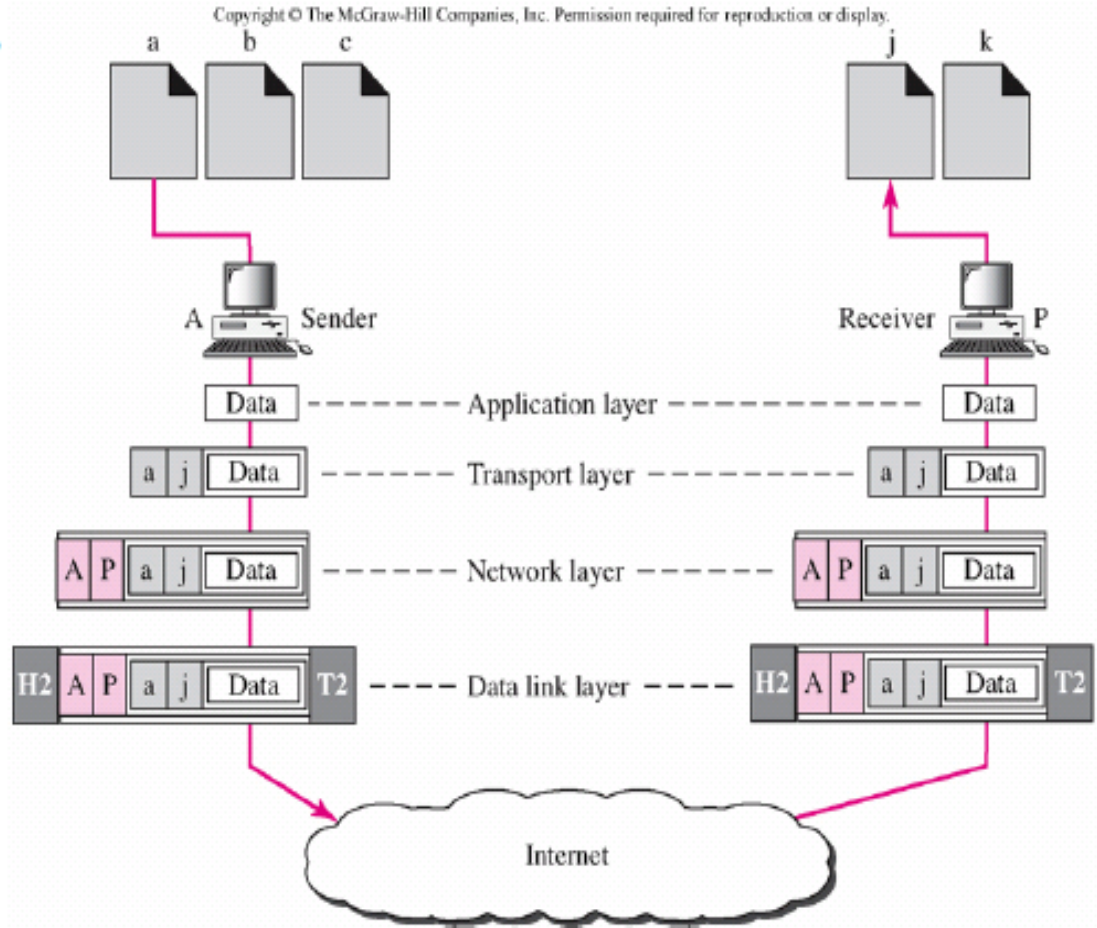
Copyright © The McGraw-Hill Companies, Inc. Permission required for reproduction or display.

a b c

j k

A Sender

Receiver P

Data Application layer Data

a j Data Transport layer a j Data

A P a j Data Network layer A P a j Data

H2 A P a j Data T2 Data link layer H2 A P a j Data T2

Internet